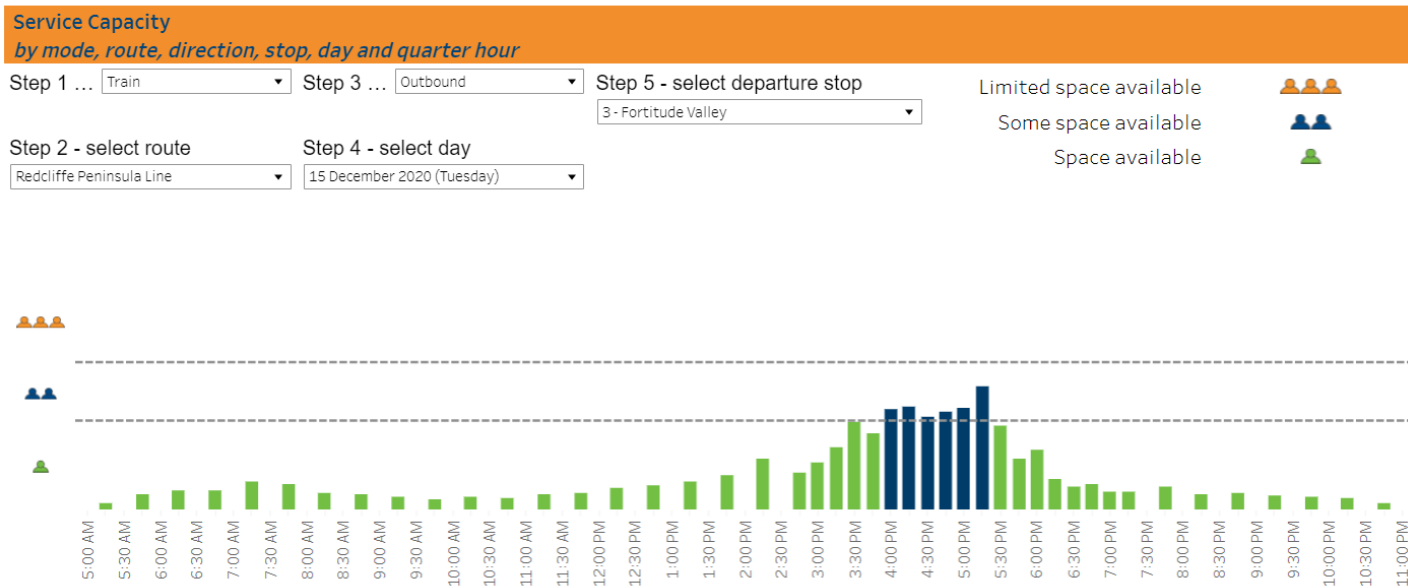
Service Capacity
by mode, route, direction, stop, day and quarter hour

Step 1 ... Train
Step 3 ... Outbound
Step 5 - select departure stop
3 - Fortitude Valley

Limited space available
Some space available
Space available

Step 2 - select route
Redcliffe Peninsula Line
Step 4 - select day
15 December 2020 (Tuesday)

5:00 AM
5:30 AM
6:00 AM
6:30 AM
7:00 AM
7:30 AM
8:00 AM
8:30 AM
9:00 AM
9:30 AM
10:00 AM
10:30 AM
11:00 AM
11:30 AM
12:00 PM
12:30 PM
1:00 PM
1:30 PM
2:00 PM
2:30 PM
3:00 PM
3:30 PM
4:00 PM
4:30 PM
5:00 PM
5:30 PM
6:00 PM
6:30 PM
7:00 PM
7:30 PM
8:00 PM
8:30 PM
9:00 PM
9:30 PM
10:00 PM
10:30 PM
11:00 PM